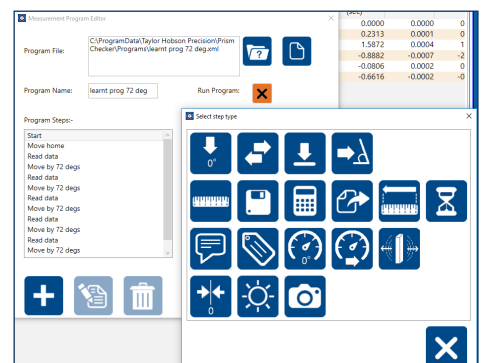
Measurement Program Editor

Program File: C:\ProgramData\Taylor Hobson Precision\Prism Checker\Programs\learnt prog 72 deg.xml

Program Name: learnt prog 72 deg

Run Program:

Program Steps:-

Start
Move home
Read data
Move by 72 degs
Read data
Move by 72 degs
Read data
Move by 72 degs
Read data
Move by 72 degs
Read data
Move by 72 degs

| 0.0000 | 0.0000 | 0 |
|---|---|---|
| 0.2313 | 0.0001 | 0 |
| 1.5872 | 0.0004 | 1 |
| -0.8882 | -0.0007 | -2 |
| -0.0806 | 0.0002 | 0 |
| -0.6616 | -0.0002 | -0 |

Select step type

0°

0°

0